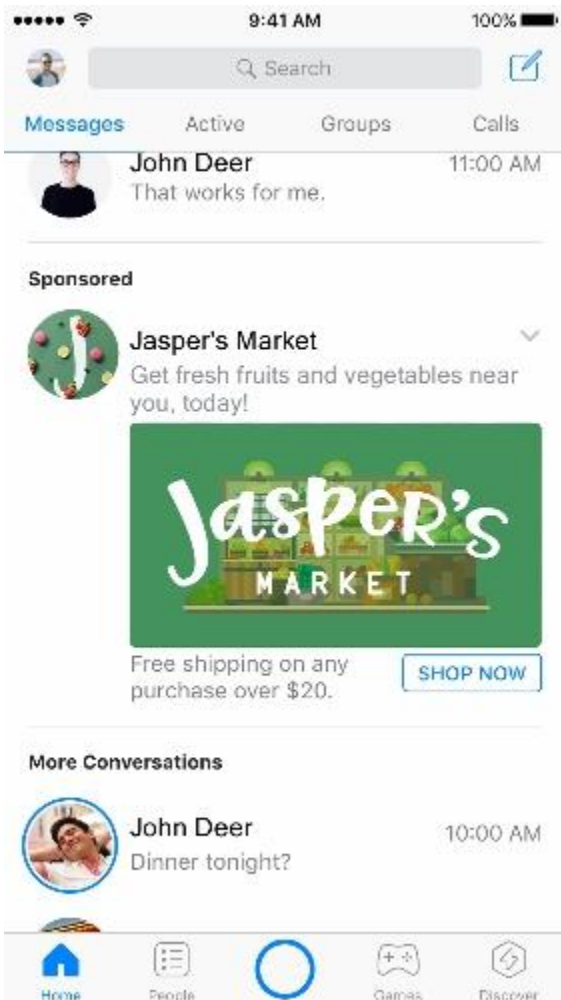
9:41 AM

100%

Search

Messages Active Groups Calls

John Deer
That works for me.
11:00 AM

Sponsored

Jasper's Market
Get fresh fruits and vegetables near you, today!

Jasper's
MARKET

Free shipping on any purchase over $20.

SHOP NOW

More Conversations

John Deer
Dinner tonight?
10:00 AM

Home People Games Discover